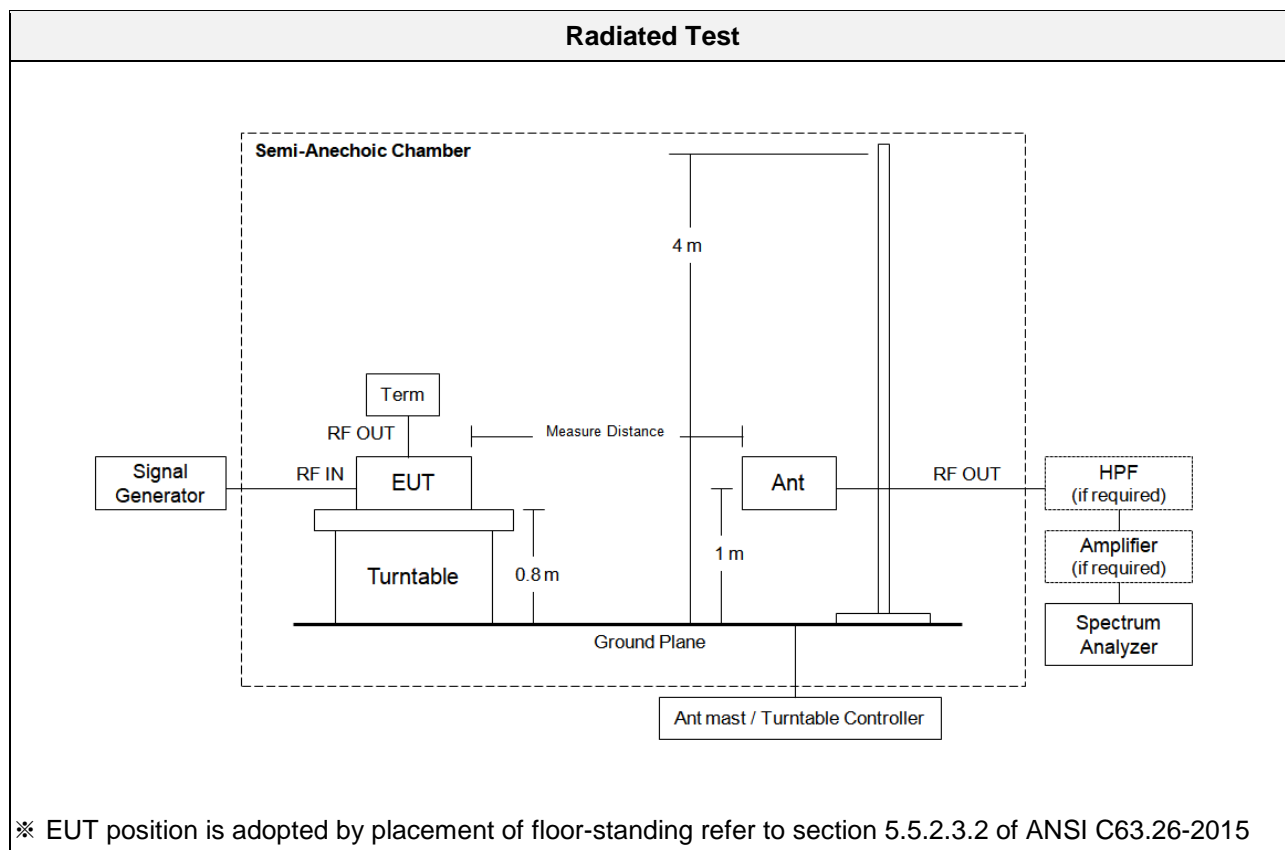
Radiated Test

Semi-Anechoic Chamber

4 m

Term

RF OUT

Measure Distance

Signal Generator

RF IN

EUT

Ant

RF OUT

HPF
(if required)

Amplifier
(if required)

Spectrum Analyzer

Turntable

0.8 m

1 m

Ground Plane

Ant mast / Turntable Controller

※ EUT position is adopted by placement of floor-standing refer to section 5.5.2.3.2 of ANSI C63.26-2015